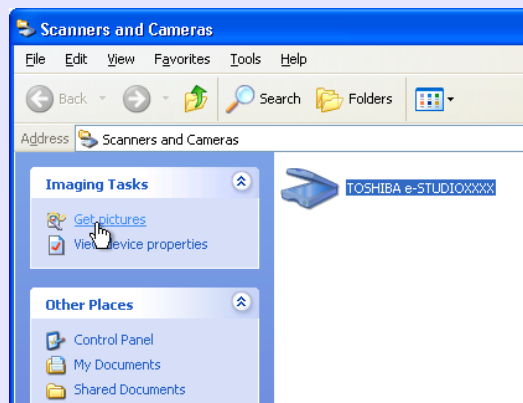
Scanners and Cameras

File Edit View Favorites Tools Help

Back Search Folders

Address Scanners and Cameras

Imaging Tasks

Get pictures

View device properties

Other Places

Control Panel

My Documents

Shared Documents

TOSHIBA e-STUDIOXXXX